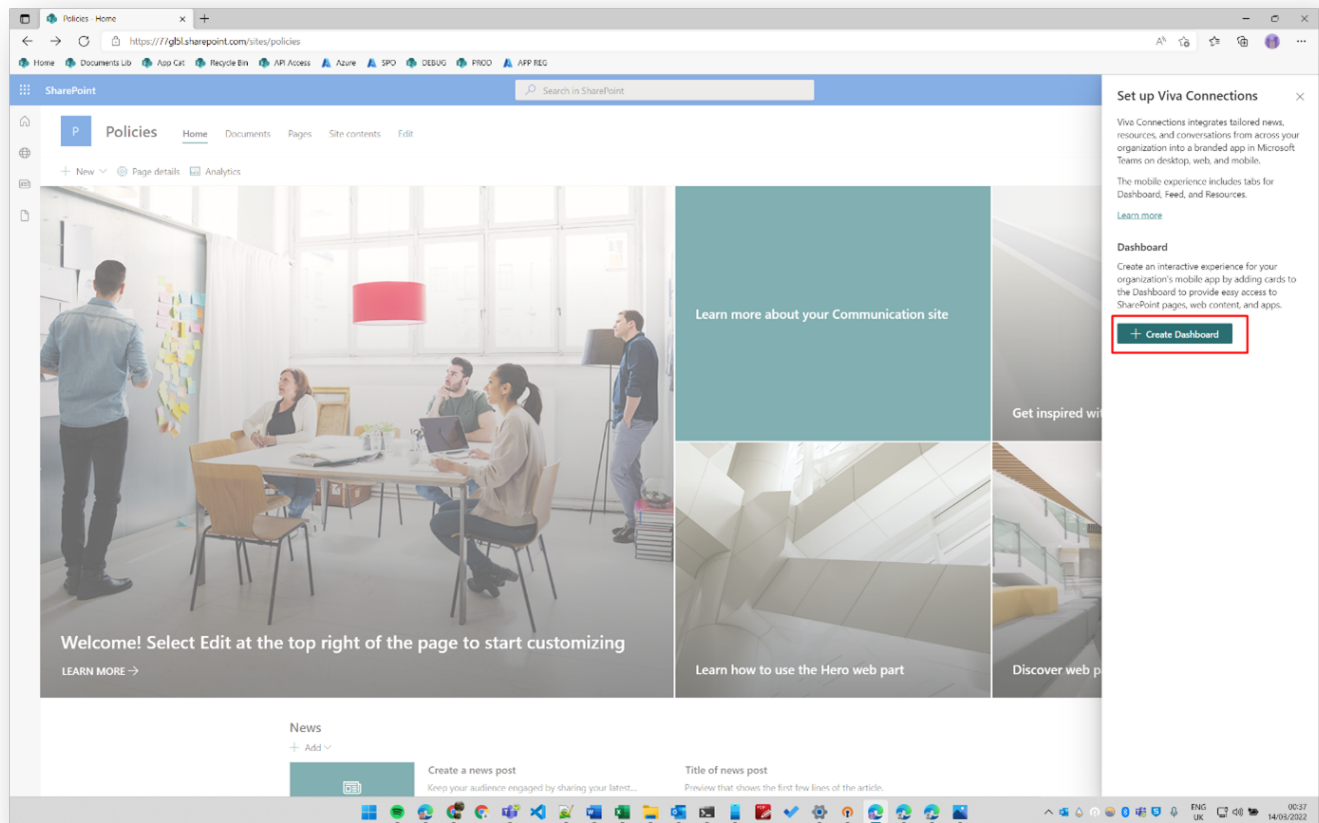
Policies - Home

https://7glbl.sharepoint.com/sites/policies

Home Documents Lib App Cat Recycle Bin API Access Azure SPO DEBUG PROD APP REG

SharePoint

Search in SharePoint

P Policies Home Documents Pages Site contents Edit

+ New Page details Analytics

Welcome! Select Edit at the top right of the page to start customizing

LEARN MORE →

Learn more about your Communication site

Get inspired wi

Learn how to use the Hero web part

Discover web p

News

+ Add

Create a news post

Keep your audience engaged by sharing your latest...

Title of news post

Preview that shows the first few lines of the article.

Set up Viva Connections

Viva Connections integrates tailored news, resources, and conversations from across your organization into a branded app in Microsoft Teams on desktop, web, and mobile.

The mobile experience includes tabs for Dashboard, Feed, and Resources.

Learn more

Dashboard

Create an interactive experience for your organization's mobile app by adding cards to the Dashboard to provide easy access to SharePoint pages, web content, and apps.

+ Create Dashboard

ENG UK 00:37 14/06/2022